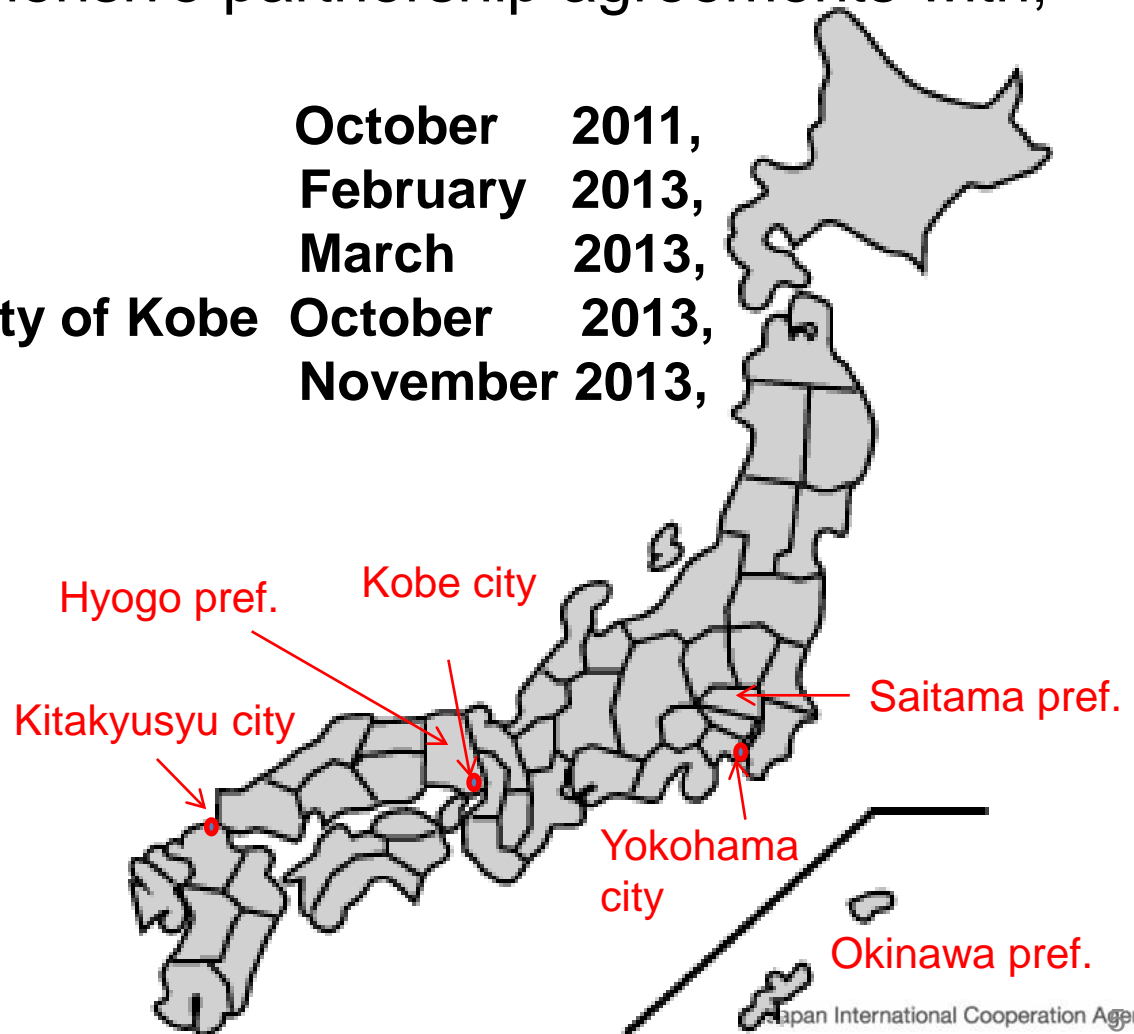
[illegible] partnership agreements with,

October 2011,
February 2013,
March 2013,
ty of Kobe October 2013,
November 2013,

Hyogo pref.
Kobe city
Kitakyusyu city
Saitama pref.
Yokohama city
Okinawa pref.

Japan International Cooperation Age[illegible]